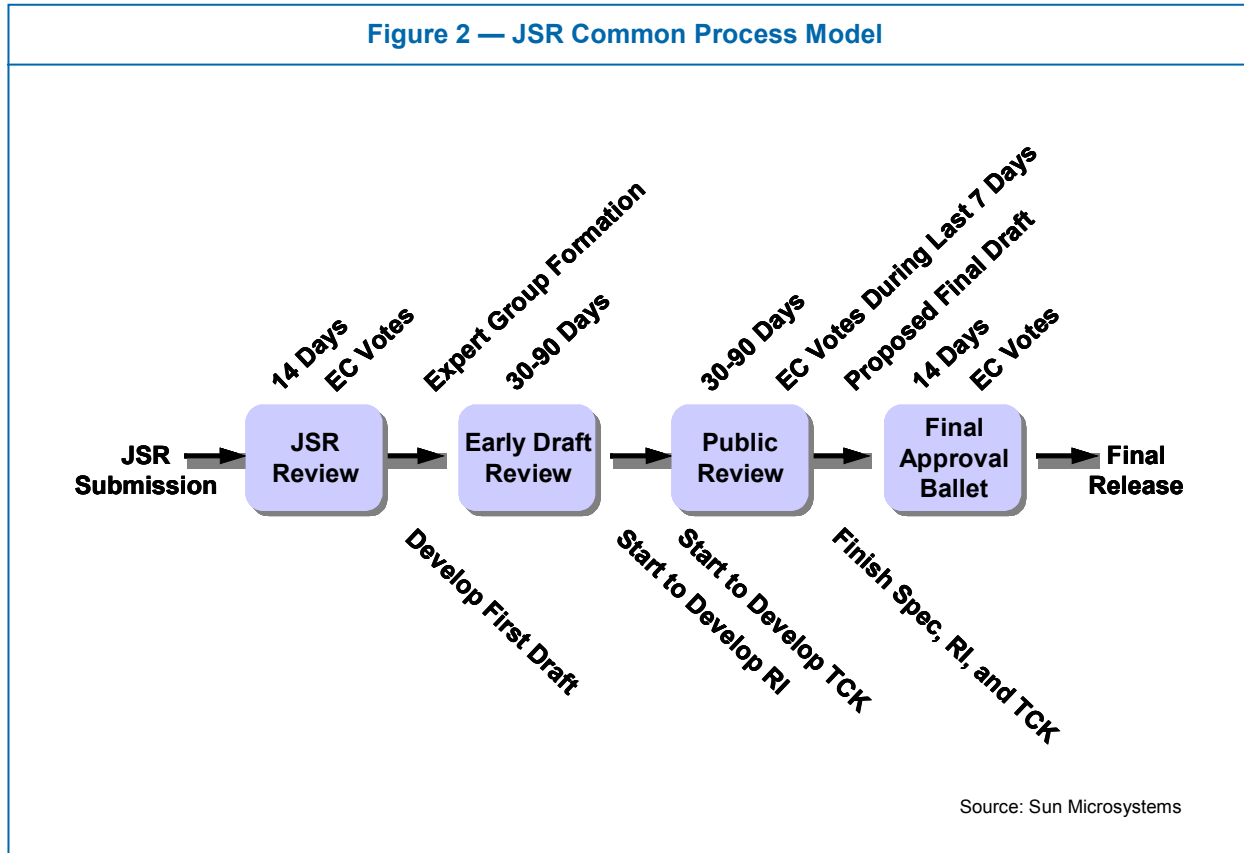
Figure 2 — JSR Common Process Model

14 Days
EC Votes
Expert Group Formation
30-90 Days
30-90 Days
EC Votes During Last 7 Days
Proposed Final Draft
14 Days
EC Votes

JSR Submission
JSR Review
Early Draft Review
Public Review
Final Approval Ballet
Final Release

Develop First Draft
Start to Develop RI
Start to Develop TCK
Finish Spec, RI, and TCK

Source: Sun Microsystems